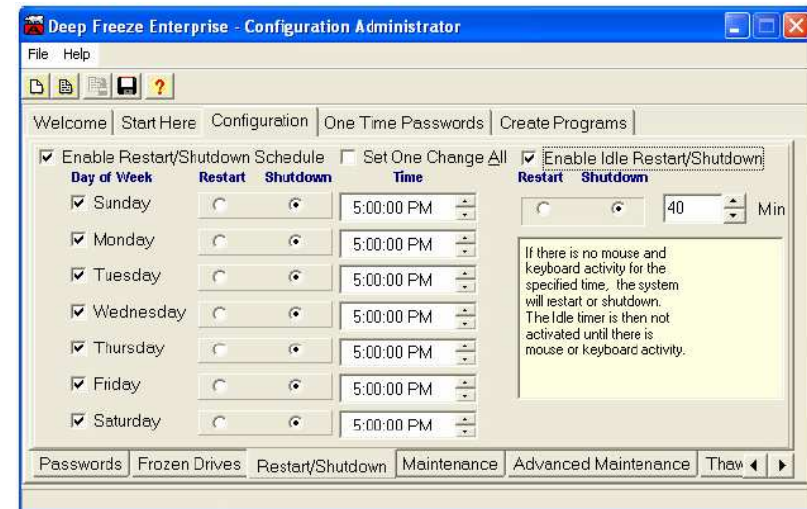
Deep Freeze Enterprise - Configuration Administrator

File Help

?

Welcome | Start Here | Configuration | One Time Passwords | Create Programs

☑ Enable Restart/Shutdown Schedule ☐ Set One Change All ☑ Enable Idle Restart/Shutdown

| Day of Week | Restart | Shutdown | Time |
|---|---|---|---|
| ☑ Sunday | ○ | ● | 5:00:00 PM |
| ☑ Monday | ○ | ● | 5:00:00 PM |
| ☑ Tuesday | ○ | ● | 5:00:00 PM |
| ☑ Wednesday | ○ | ● | 5:00:00 PM |
| ☑ Thursday | ○ | ● | 5:00:00 PM |
| ☑ Friday | ○ | ● | 5:00:00 PM |
| ☑ Saturday | ○ | ● | 5:00:00 PM |

Restart Shutdown

○ ● 40 Min

If there is no mouse and keyboard activity for the specified time, the system will restart or shutdown. The Idle timer is then not activated until there is mouse or keyboard activity.

Passwords | Frozen Drives | Restart/Shutdown | Maintenance | Advanced Maintenance | Thaw